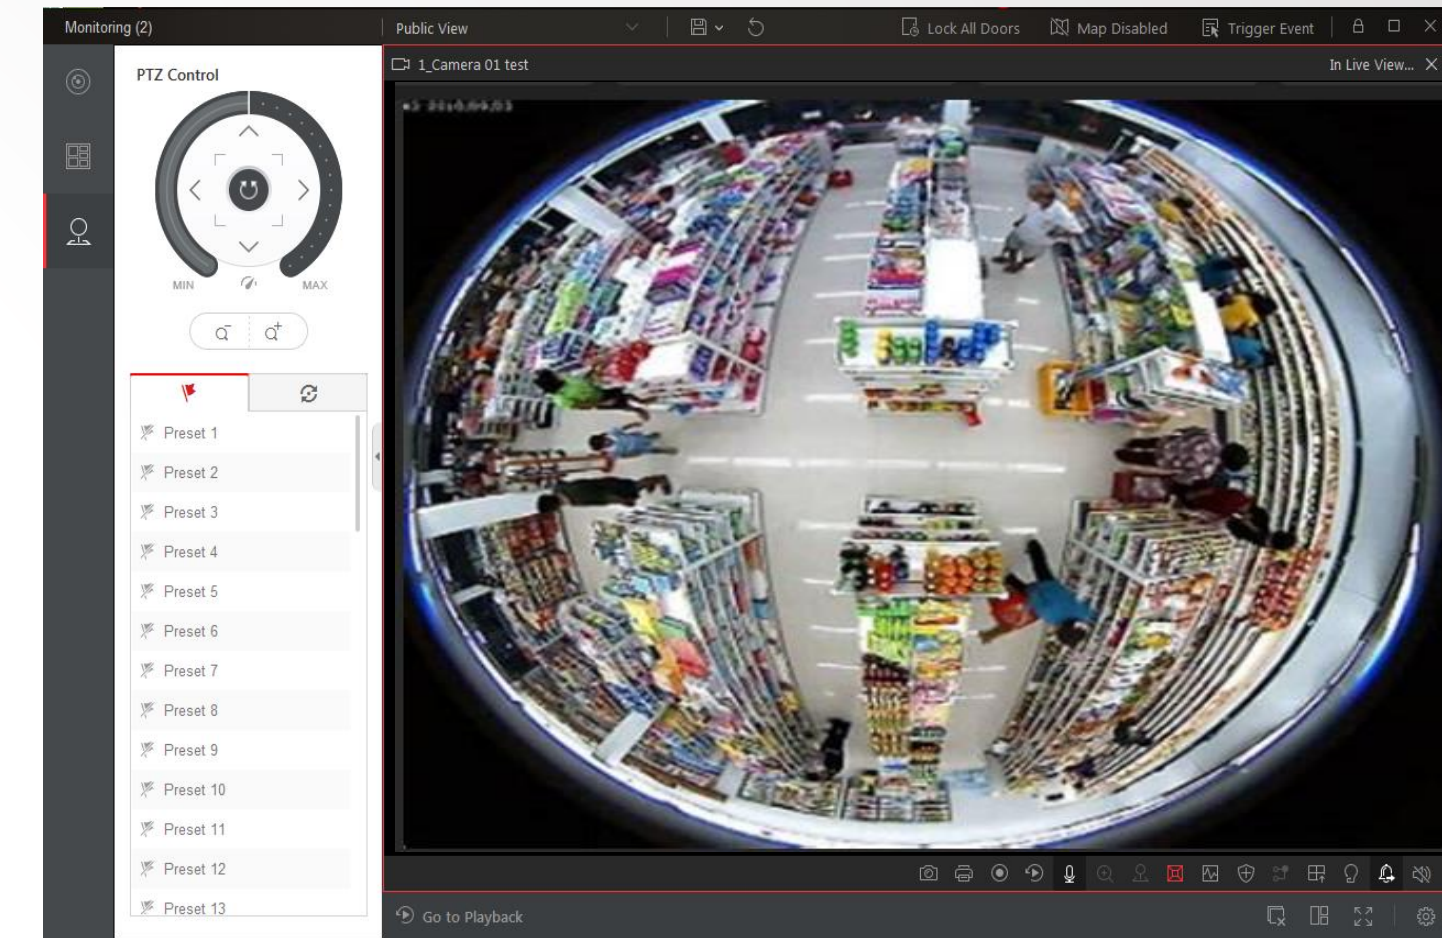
Monitoring (2)

Public View

Lock All Doors

Map Disabled

Trigger Event

1_Camera 01 test

In Live View...

PTZ Control

MIN

MAX

Preset 1

Preset 2

Preset 3

Preset 4

Preset 5

Preset 6

Preset 7

Preset 8

Preset 9

Preset 10

Preset 11

Preset 12

Preset 13

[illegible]

Go to Playback